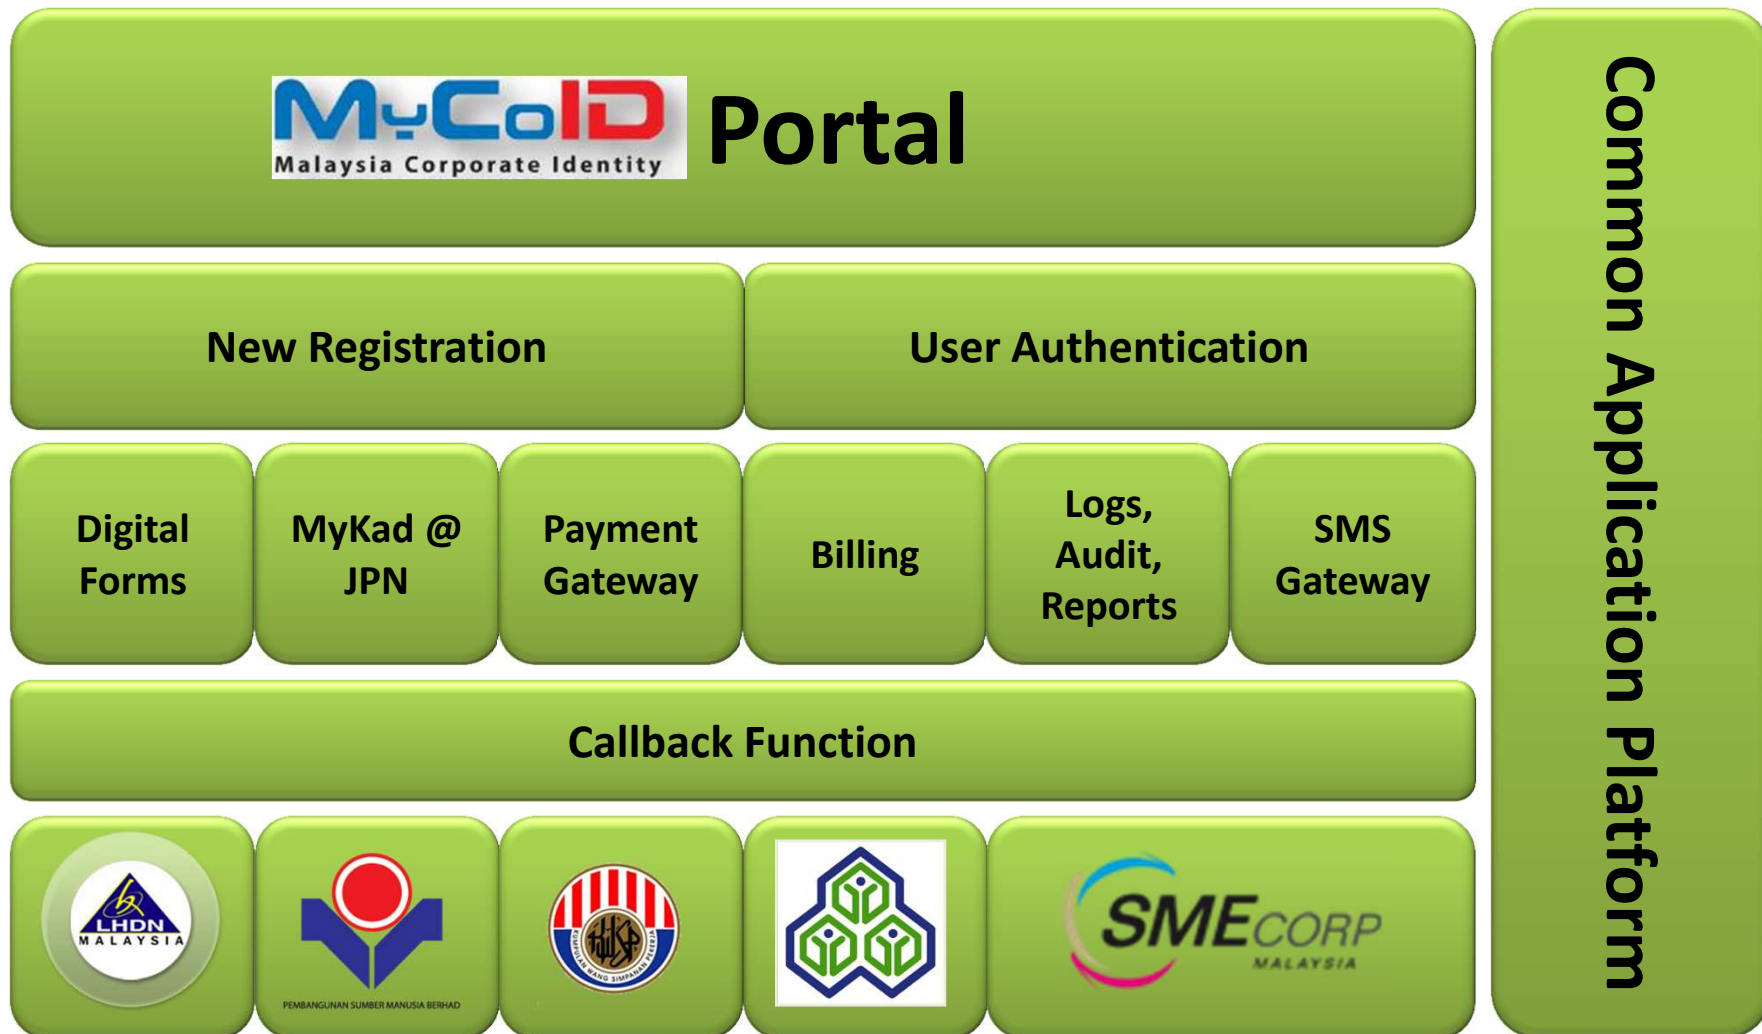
MyCoID Malaysia Corporate Identity Portal

Common Application Platform

New Registration

User Authentication

Digital Forms

MyKad @ JPN

Payment Gateway

Billing

Logs, Audit, Reports

SMS Gateway

Callback Function

LHDN MALAYSIA

PEMBANGUNAN SUMBER MANUSIA BERHAD

KWSP KUMPULAN WANG SIMPANAN PEKERJA

SMECORP MALAYSIA